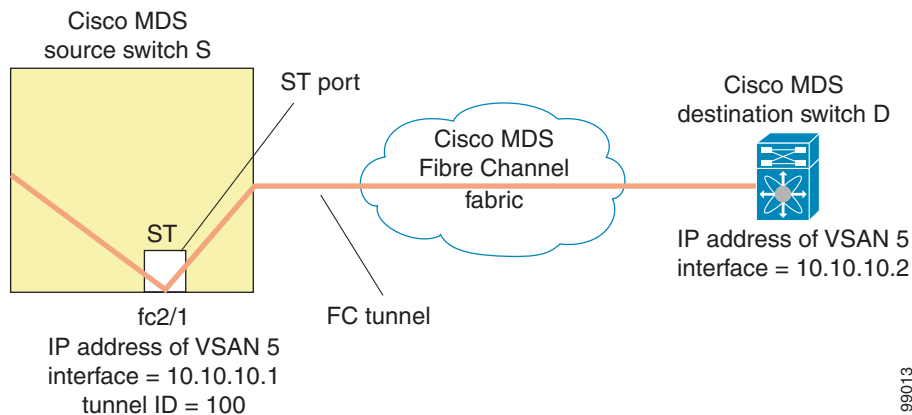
Cisco MDS
source switch S

ST port

Cisco MDS
destination switch D

Cisco MDS
Fibre Channel
fabric

ST

IP address of VSAN 5
interface = 10.10.10.2

fc2/1
IP address of VSAN 5
interface = 10.10.10.1
tunnel ID = 100

FC tunnel

99013